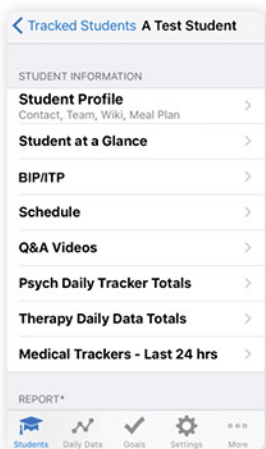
< Tracked Students A Test Student

STUDENT INFORMATION

Student Profile
Contact, Team, Wiki, Meal Plan

Student at a Glance

BIP/ITP

Schedule

Q&A Videos

Psych Daily Tracker Totals

Therapy Daily Data Totals

Medical Trackers - Last 24 hrs

REPORT*

Students Daily Data Goals Settings More